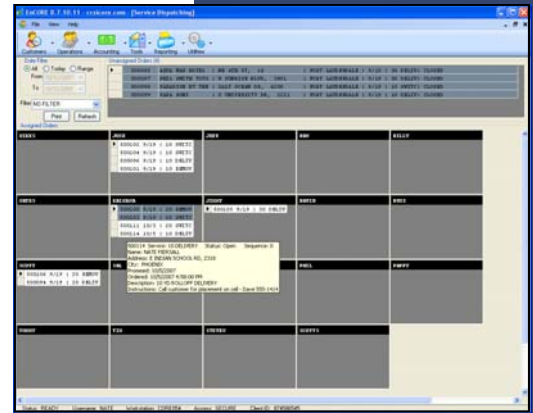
EzCORE 8.7.10.11 - ezsicore.com - [Service Dispatching]

File View Help

Customers Operations Accounting Tools Reporting Utilities

Date Filter
All Today Range
From
To

Unassigned Orders (4)

Filter NO FILTER
Print Refresh

Assigned Orders

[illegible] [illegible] | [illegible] | FORT LAUDERDALE | 9/19 | 30 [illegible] CLOSED
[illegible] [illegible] | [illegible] | FORT LAUDERDALE | 9/19 | 30 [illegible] CLOSED
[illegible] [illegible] | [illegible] | FORT LAUDERDALE | 9/19 | 30 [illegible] CLOSED
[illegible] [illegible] | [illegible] | FORT LAUDERDALE | 9/19 | 30 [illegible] CLOSED

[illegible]
JOSE
JEFF
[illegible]
KELLY

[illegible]
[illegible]
JIMMY
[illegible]
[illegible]

SCOTT
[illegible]
PAUL
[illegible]

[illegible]
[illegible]
STEVEN
SCOTTY

500019 Service: 10 DELIVERY Status: Open Sequence: 0
Name: NATE PIERSALL
Address: E INDIAN SCHOOL RD, 2310
City: PHOENIX
Promised: 10/5/2007
Ordered: 10/5/2007 4:58:00 PM
Description: 10 YD ROLLOFF DELIVERY
Instructions: Call customer for placement on call - Dave 555-1414

Status: READY Username: NATE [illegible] Access: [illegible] Client ID: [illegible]